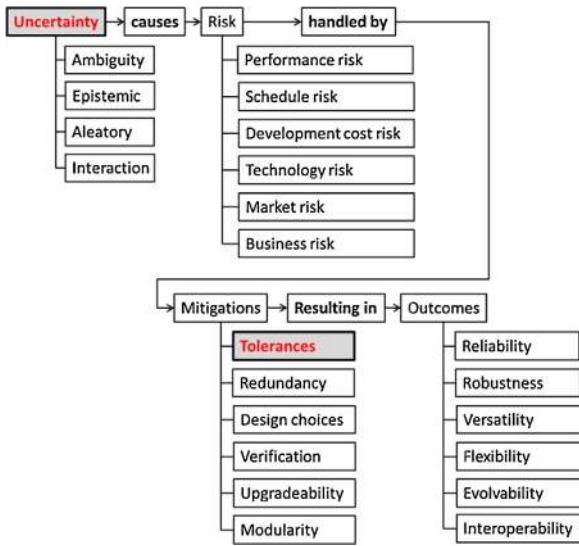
Uncertainty
causes
Risk
handled by

Ambiguity
Epistemic
Aleatory
Interaction

Performance risk
Schedule risk
Development cost risk
Technology risk
Market risk
Business risk

Mitigations
Resulting in
Outcomes

Tolerances
Redundancy
Design choices
Verification
Upgradeability
Modularity

Reliability
Robustness
Versatility
Flexibility
Evolvability
Interoperability